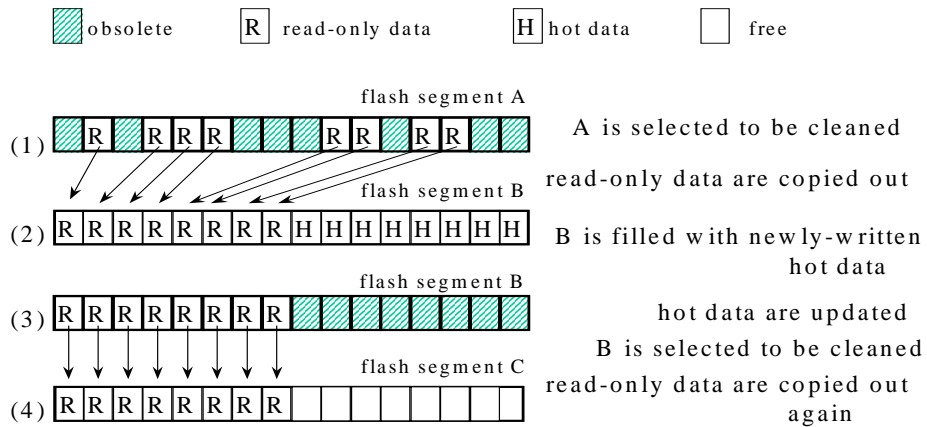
obsolete R read-only data H hot data free

flash segment A

(1) R R R R R R R R

A is selected to be cleaned

read-only data are copied out

flash segment B

(2) R R R R R R R R H H H H H H H H

B is filled with newly-written hot data

flash segment B

(3) R R R R R R R R

hot data are updated

B is selected to be cleaned

flash segment C

read-only data are copied out again

(4) R R R R R R R R